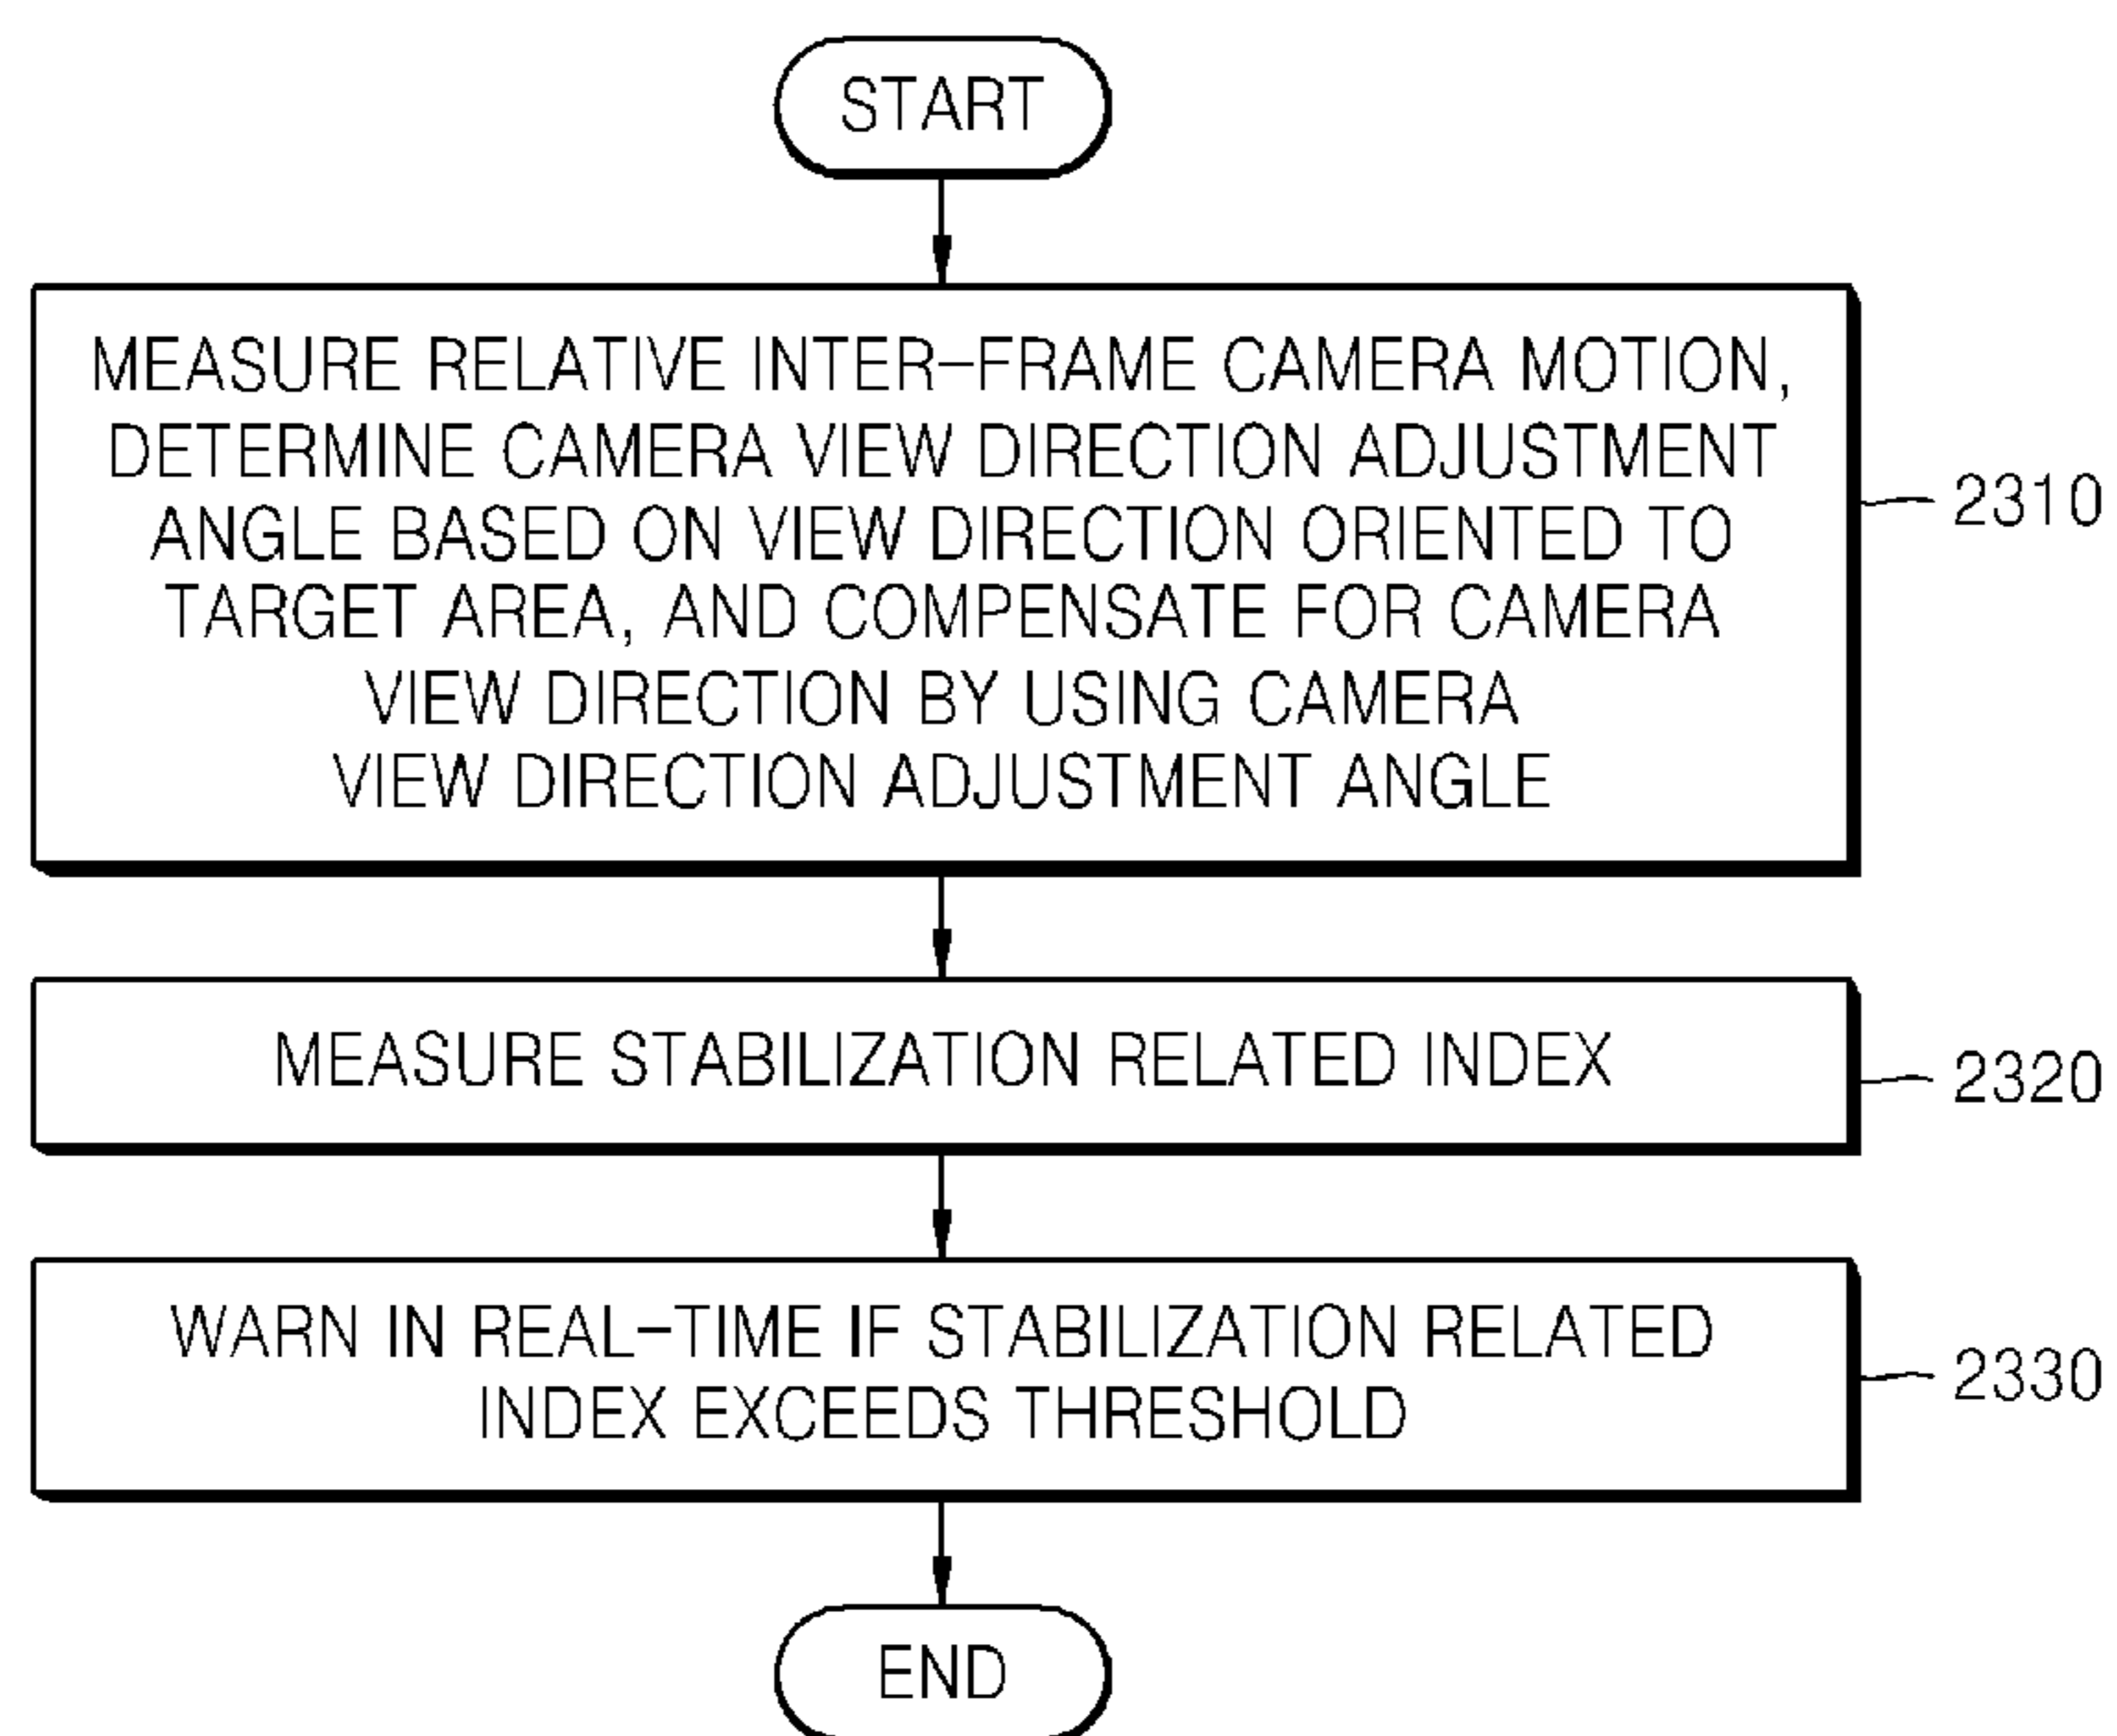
START

MEASURE RELATIVE INTER-FRAME CAMERA MOTION, DETERMINE CAMERA VIEW DIRECTION ADJUSTMENT ANGLE BASED ON VIEW DIRECTION ORIENTED TO TARGET AREA, AND COMPENSATE FOR CAMERA VIEW DIRECTION BY USING CAMERA VIEW DIRECTION ADJUSTMENT ANGLE

2310

MEASURE STABILIZATION RELATED INDEX

2320

WARN IN REAL-TIME IF STABILIZATION RELATED INDEX EXCEEDS THRESHOLD

2330

END